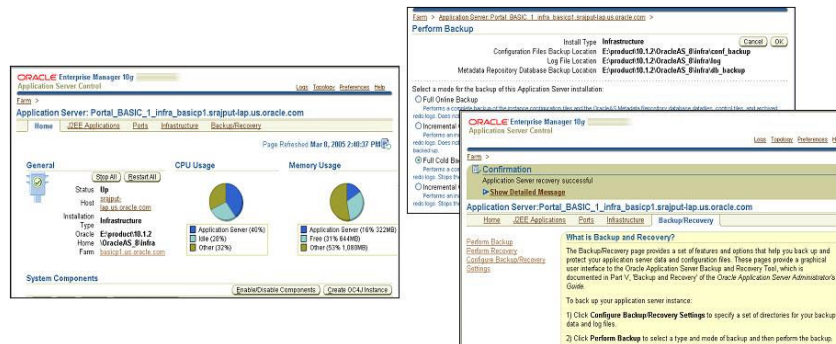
ORACLE Enterprise Manager 10g
Application Server Control

Logs Topology Preferences Help

Farm >

Application Server: Portal_BASIC_1_infra_basicp1.srajput-lap.us.oracle.com

Home | J2EE Applications | Ports | Infrastructure | Backup/Recovery

Page Refreshed Mar 8, 2005 2:40:37 PM

General

Stop All | Restart All

Status Up
Host srajput-lap.us.oracle.com
Installation Type Infrastructure
Oracle Home E:\product\10.1.2\OracleAS_8\infra
Farm basicp1.us.oracle.com

CPU Usage

Application Server (40%)
Idle (28%)
Other (32%)

Memory Usage

Application Server (16% 322MB)
Free (31% 644MB)
Other (53% 1,080MB)

System Components

Enable/Disable Components | Create OC4J Instance

Farm > Application Server: Portal_BASIC_1_infra_basicp1.srajput-lap.us.oracle.com >

Perform Backup

Cancel | OK

Install Type Infrastructure
Configuration Files Backup Location E:\product\10.1.2\OracleAS_8\infra\conf_backup
Log File Location E:\product\10.1.2\OracleAS_8\infra\log
Metadata Repository Database Backup Location E:\product\10.1.2\OracleAS_8\infra\db_backup

Select a mode for the backup of this Application Server installation:
Full Online Backup
Performs a complete backup of the instance configuration files and the OracleAS Metadata Repository database datafiles, control files, and archived redo logs. Does no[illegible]
Incremental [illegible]
Performs an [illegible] redo logs. Does no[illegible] backed up.
Full Cold Ba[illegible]
Performs a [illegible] redo logs. Shuts th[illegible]
Incremental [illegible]
Performs an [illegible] redo logs. Shuts th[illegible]

ORACLE Enterprise Manager 10g
Application Server Control

Logs Topology Preferences H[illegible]

Farm >

Confirmation
Application Server recovery successful
Show Detailed Message

Application Server:Portal_BASIC_1_infra_basicp1.srajput-lap.us.oracle.com

Home | J2EE Applications | Ports | Infrastructure | Backup/Recovery

Perform Backup
Perform Recovery
Configure Backup/Recovery Settings

What is Backup and Recovery?

The Backup/Recovery page provides a set of features and options that help you back up and protect your application server data and configuration files. These pages provide a graphical user interface to the Oracle Application Server Backup and Recovery Tool, which is documented in Part V, "Backup and Recovery" of the Oracle Application Server Administrator's Guide.

To back up your application server instance:

1) Click Configure Backup/Recovery Settings to specify a set of directories for your backup data and log files.

2) Click Perform Backup to select a type and mode of backup and then perform the backup